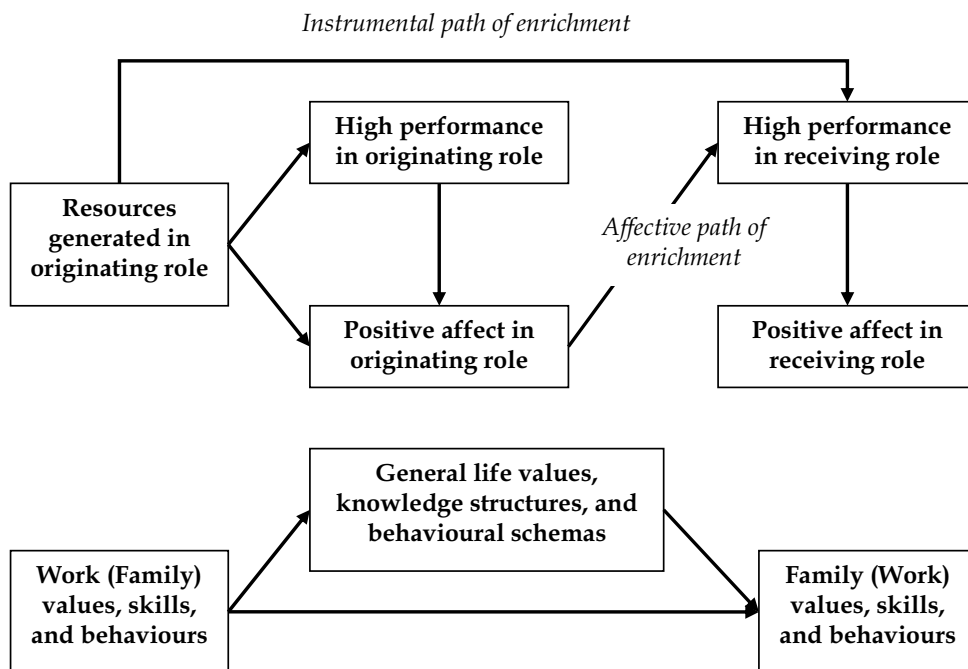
Instrumental path of enrichment

High performance in originating role

High performance in receiving role

Resources generated in originating role

Affective path of enrichment

Positive affect in originating role

Positive affect in receiving role

General life values, knowledge structures, and behavioural schemas

Work (Family) values, skills, and behaviours

Family (Work) values, skills, and behaviours